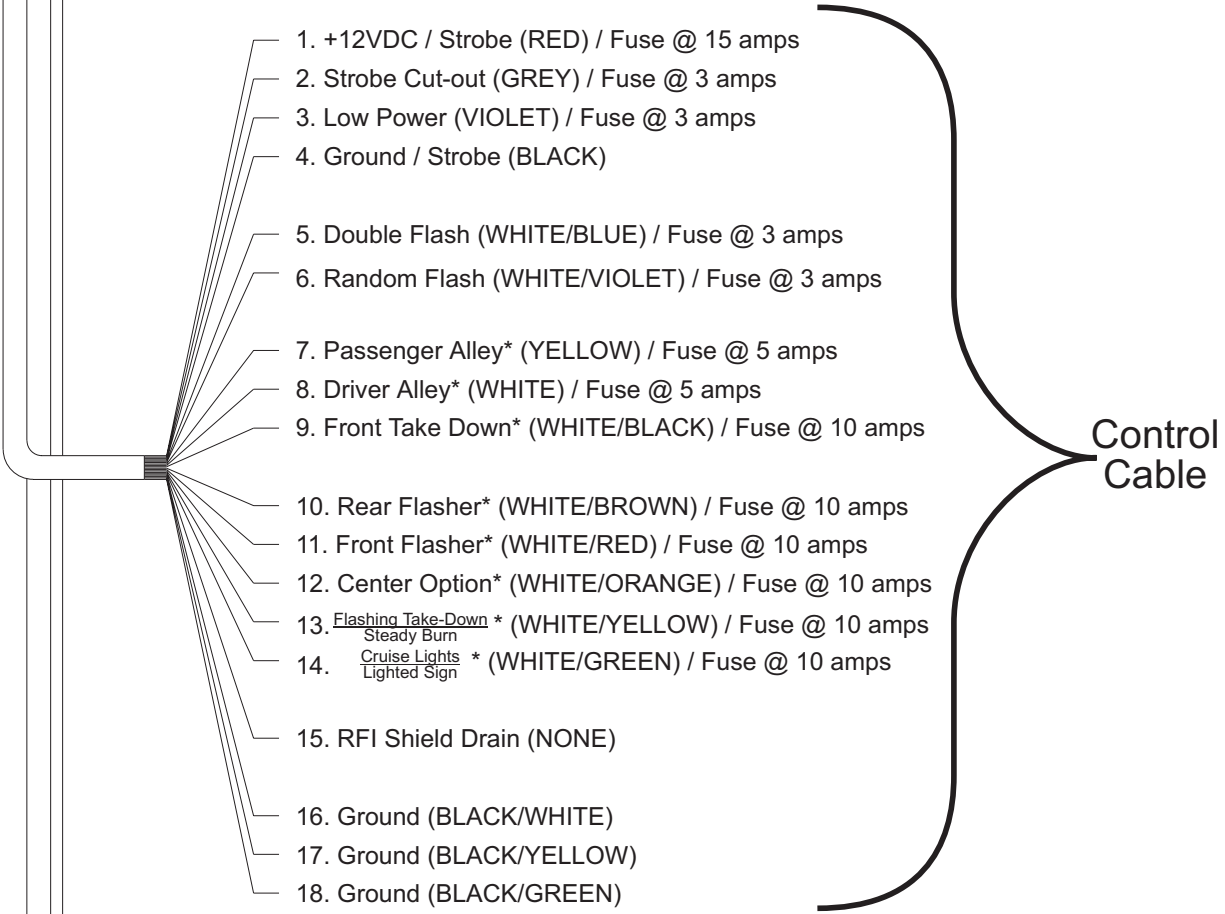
1. +12VDC / Strobe (RED) / Fuse @ 15 amps
2. Strobe Cut-out (GREY) / Fuse @ 3 amps
3. Low Power (VIOLET) / Fuse @ 3 amps
4. Ground / Strobe (BLACK)

5. Double Flash (WHITE/BLUE) / Fuse @ 3 amps
6. Random Flash (WHITE/VIOLET) / Fuse @ 3 amps

7. Passenger Alley* (YELLOW) / Fuse @ 5 amps
8. Driver Alley* (WHITE) / Fuse @ 5 amps
9. Front Take Down* (WHITE/BLACK) / Fuse @ 10 amps

10. Rear Flasher* (WHITE/BROWN) / Fuse @ 10 amps
11. Front Flasher* (WHITE/RED) / Fuse @ 10 amps
12. Center Option* (WHITE/ORANGE) / Fuse @ 10 amps
13. $\frac{\text{Flashing Take-Down}}{\text{Steady Burn}}$ * (WHITE/YELLOW) / Fuse @ 10 amps
14. $\frac{\text{Cruise Lights}}{\text{Lighted Sign}}$ * (WHITE/GREEN) / Fuse @ 10 amps

15. RFI Shield Drain (NONE)

16. Ground (BLACK/WHITE)
17. Ground (BLACK/YELLOW)
18. Ground (BLACK/GREEN)

Control Cable